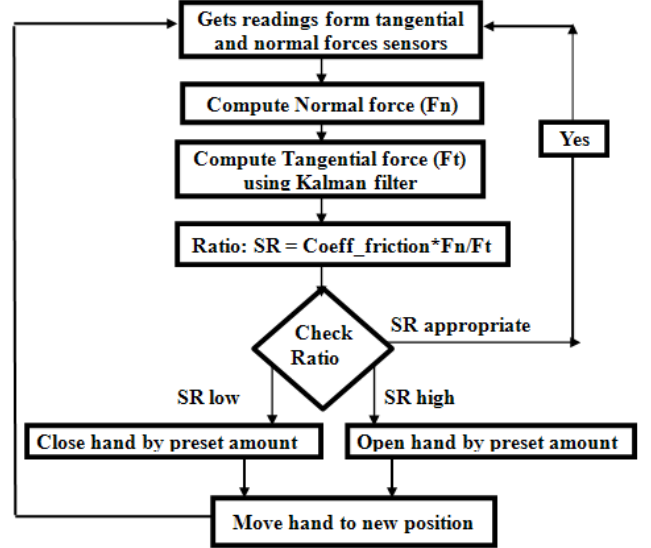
Gets readings form tangential and normal forces sensors

Compute Normal force (Fn)

Compute Tangential force (Ft) using Kalman filter

Ratio: SR = Coeff_friction*Fn/Ft

Check Ratio

SR appropriate

Yes

SR low

SR high

Close hand by preset amount

Open hand by preset amount

Move hand to new position